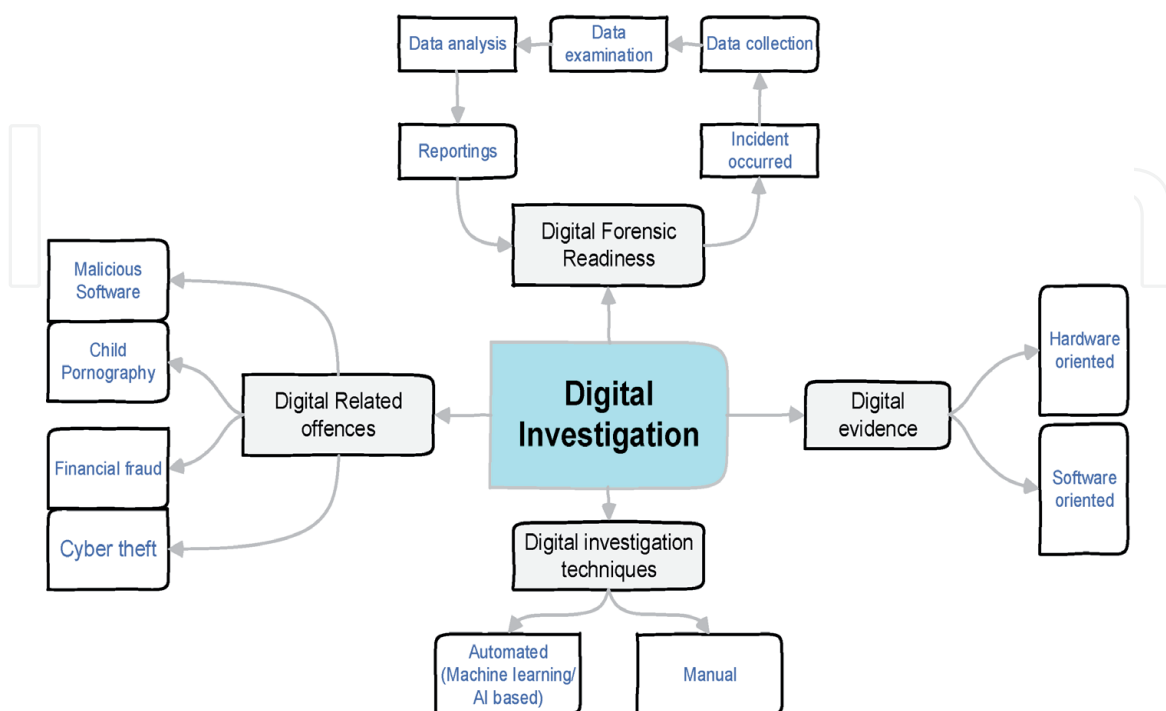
Data analysis

Data examination

Data collection

Reportings

Incident occurred

Digital Forensic Readiness

Malicious Software

Child Pornography

Financial fraud

Cyber theft

Digital Related offences

Digital Investigation

Digital evidence

Hardware oriented

Software oriented

Digital investigation techniques

Automated (Machine learning/ AI based)

Manual